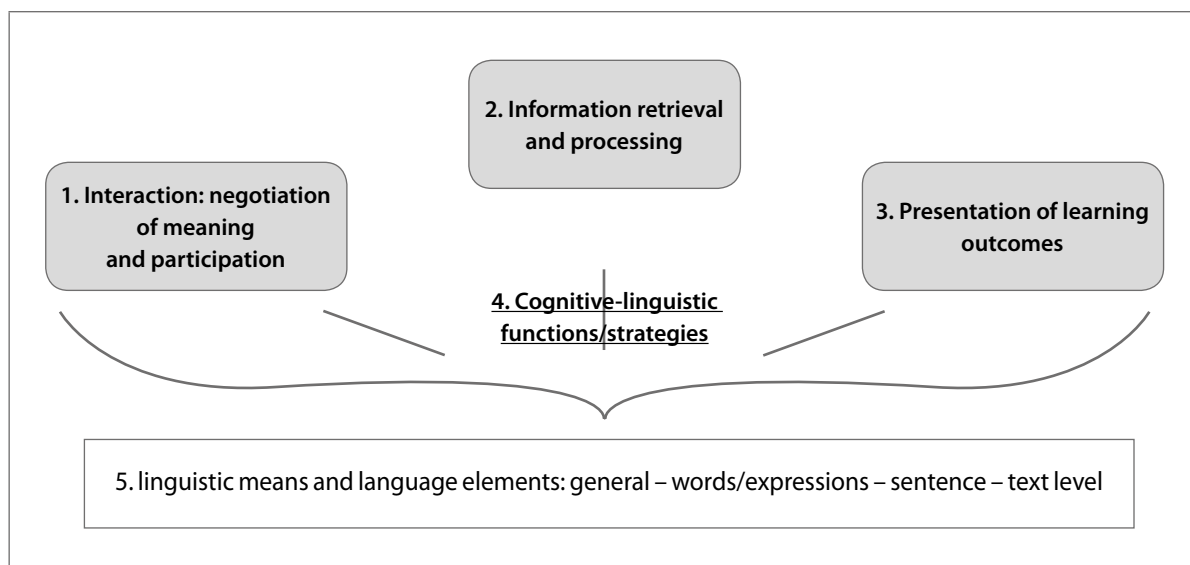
2. Information retrieval and processing

1. Interaction: negotiation of meaning and participation

3. Presentation of learning outcomes

4. Cognitive-linguistic functions/strategies

5. linguistic means and language elements: general – words/expressions – sentence – text level